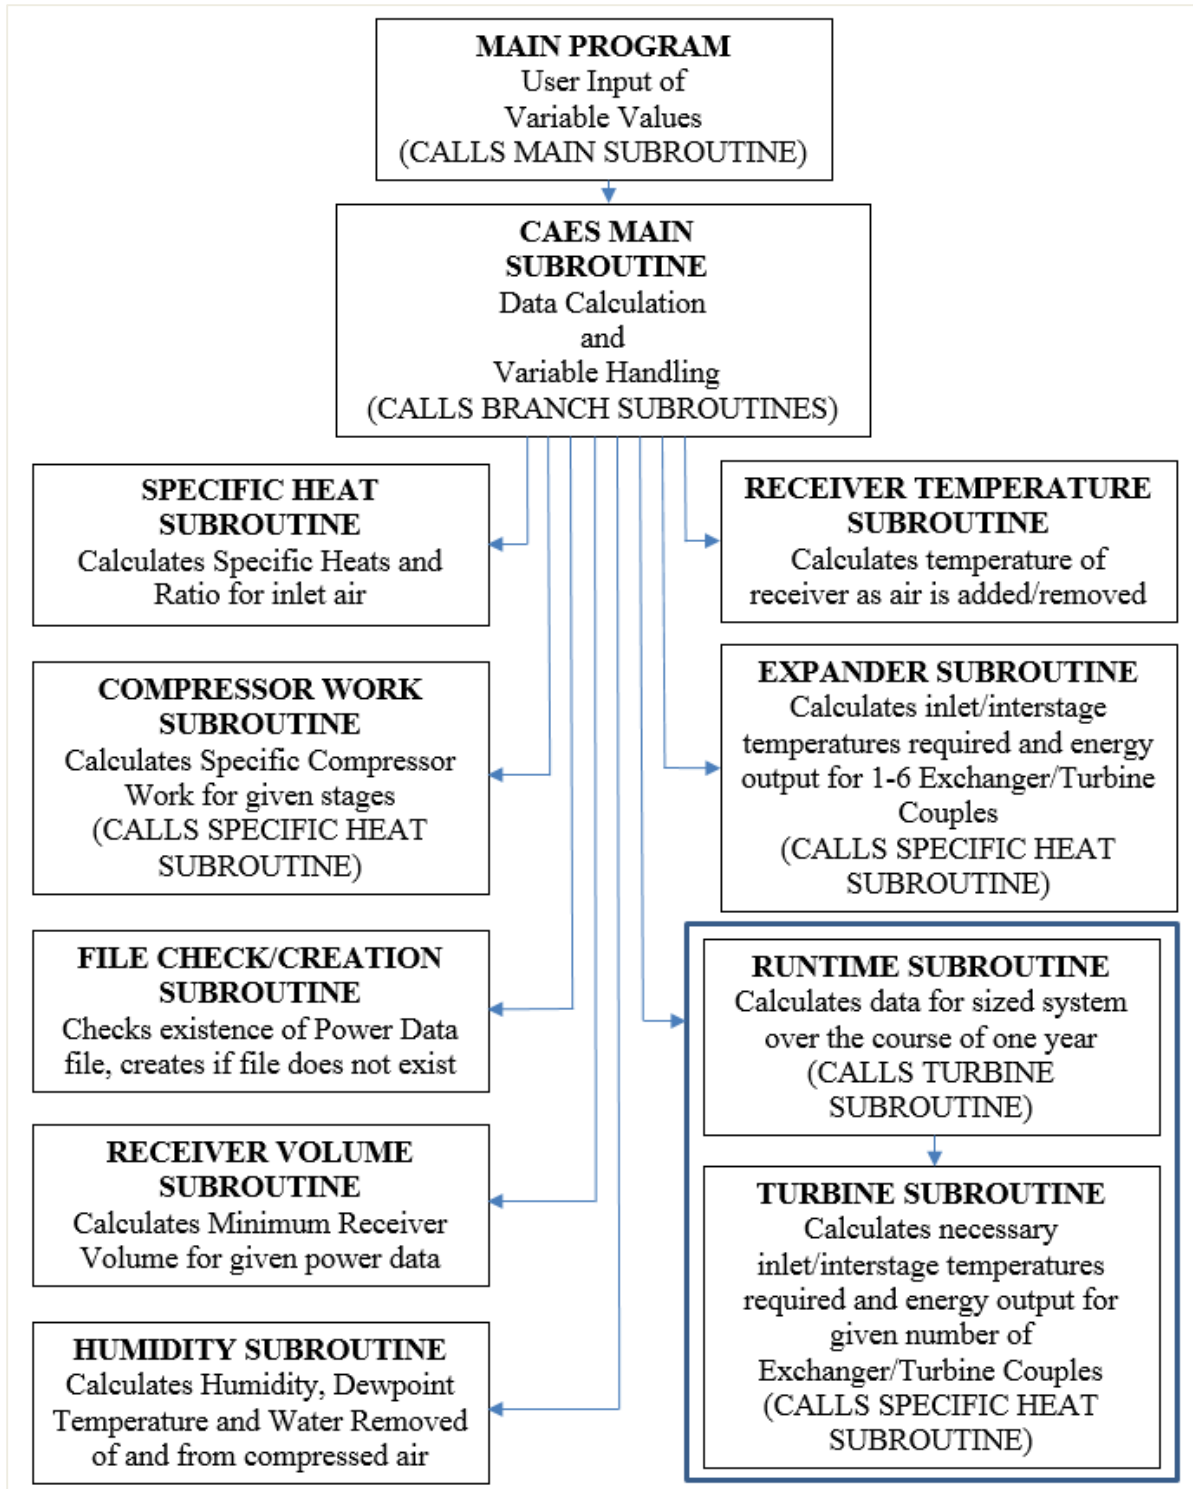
**MAIN PROGRAM**
User Input of
Variable Values
(CALLS MAIN SUBROUTINE)

**CAES MAIN SUBROUTINE**
Data Calculation
and
Variable Handling
(CALLS BRANCH SUBROUTINES)

**SPECIFIC HEAT SUBROUTINE**
Calculates Specific Heats and Ratio for inlet air

**COMPRESSOR WORK SUBROUTINE**
Calculates Specific Compressor Work for given stages
(CALLS SPECIFIC HEAT SUBROUTINE)

**FILE CHECK/CREATION SUBROUTINE**
Checks existence of Power Data file, creates if file does not exist

**RECEIVER VOLUME SUBROUTINE**
Calculates Minimum Receiver Volume for given power data

**HUMIDITY SUBROUTINE**
Calculates Humidity, Dewpoint Temperature and Water Removed of and from compressed air

**RECEIVER TEMPERATURE SUBROUTINE**
Calculates temperature of receiver as air is added/removed

**EXPANDER SUBROUTINE**
Calculates inlet/interstage temperatures required and energy output for 1-6 Exchanger/Turbine Couples
(CALLS SPECIFIC HEAT SUBROUTINE)

**RUNTIME SUBROUTINE**
Calculates data for sized system over the course of one year
(CALLS TURBINE SUBROUTINE)

**TURBINE SUBROUTINE**
Calculates necessary inlet/interstage temperatures required and energy output for given number of Exchanger/Turbine Couples
(CALLS SPECIFIC HEAT SUBROUTINE)